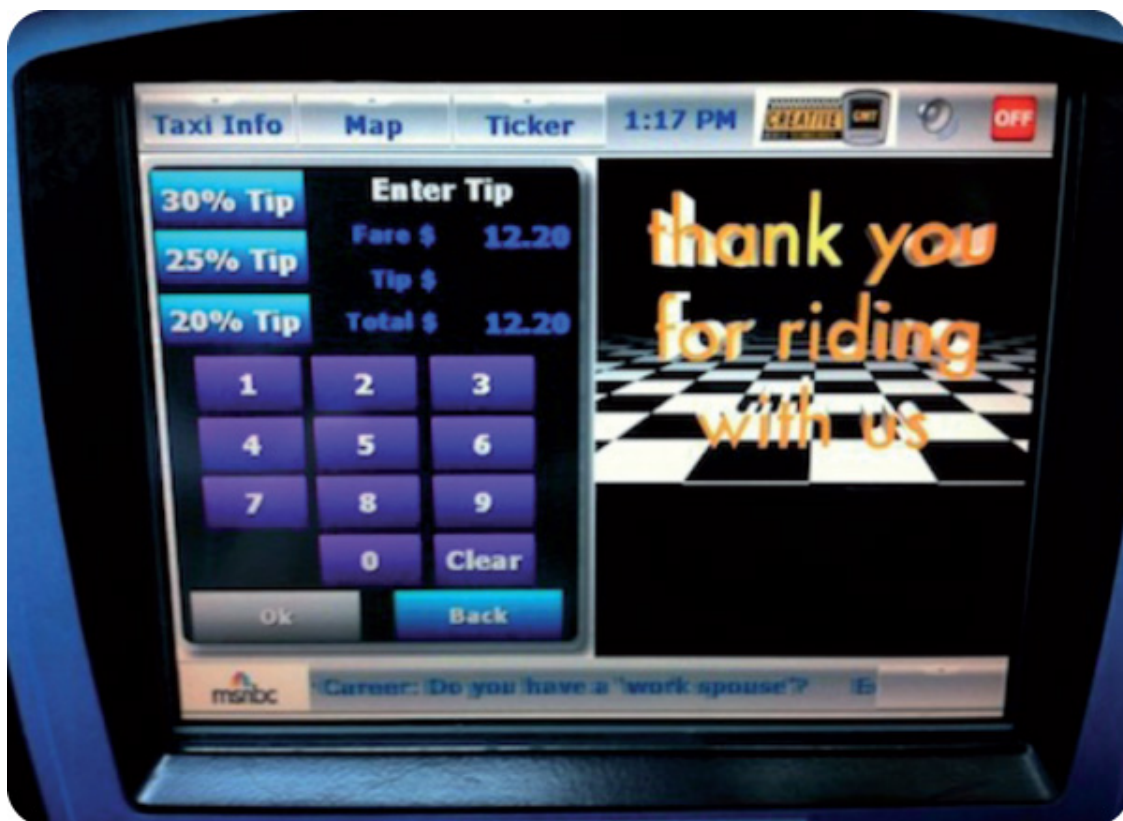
Taxi Info | Map | Ticker | 1:17 PM | CREATIVE | CMT | OFF

30% Tip
25% Tip
20% Tip

Enter Tip
Fare $ 12.20
Tip $
Total $ 12.20

1 2 3
4 5 6
7 8 9
0 Clear

Ok
Back

thank you for riding with us

msnbc
Career: Do you have a "work spouse"? E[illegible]